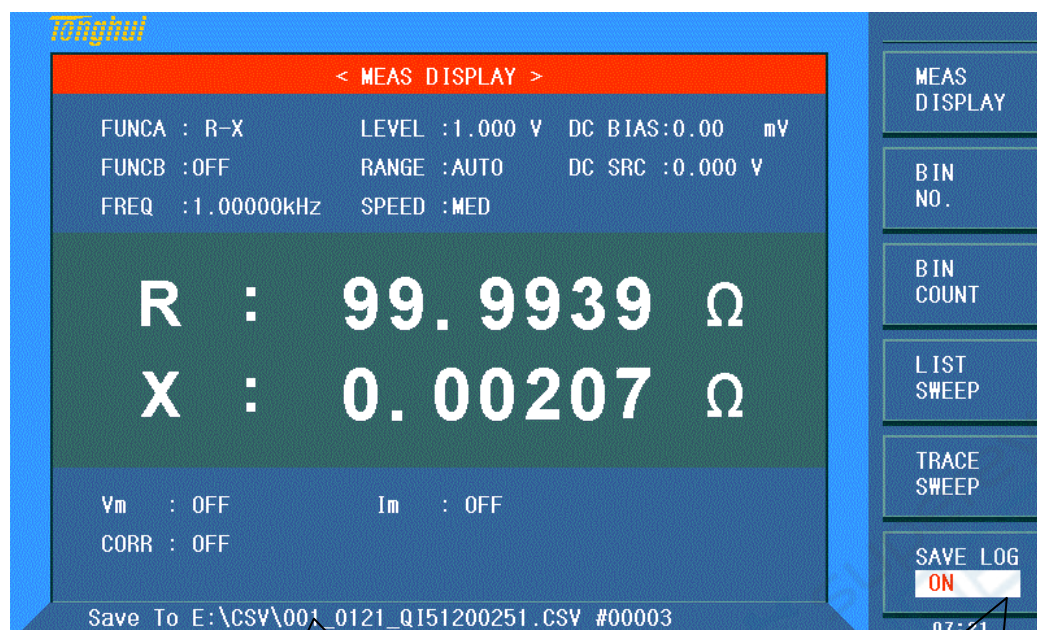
Tonghui

< MEAS DISPLAY >

FUNCA : R-X
LEVEL :1.000 V
DC BIAS:0.00 mV
FUNCB :OFF
RANGE :AUTO
DC SRC :0.000 V
FREQ :1.00000kHz
SPEED :MED

R : 99.9939 Ω
X : 0.00207 Ω

Vm : OFF
Im : OFF
CORR : OFF

Save To E:\CSV\001_0121_QI51200251.CSV #00003

MEAS DISPLAY
BIN NO.
BIN COUNT
LIST SWEEP
TRACE SWEEP
SAVE LOG
ON
07:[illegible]